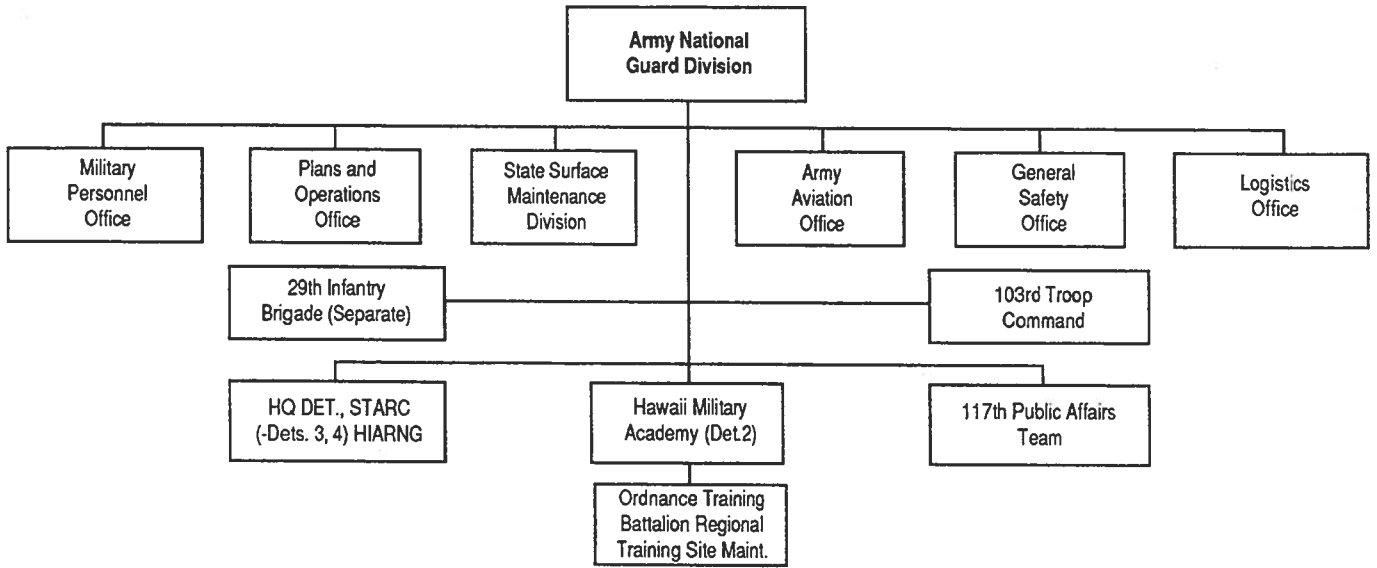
Army National Guard Division

Military Personnel Office

Plans and Operations Office

State Surface Maintenance Division

Army Aviation Office

General Safety Office

Logistics Office

29th Infantry Brigade (Separate)

103rd Troop Command

HQ DET., STARC (-Dets. 3, 4) HIARNG

Hawaii Military Academy (Det.2)

117th Public Affairs Team

Ordnance Training Battalion Regional Training Site Maint.